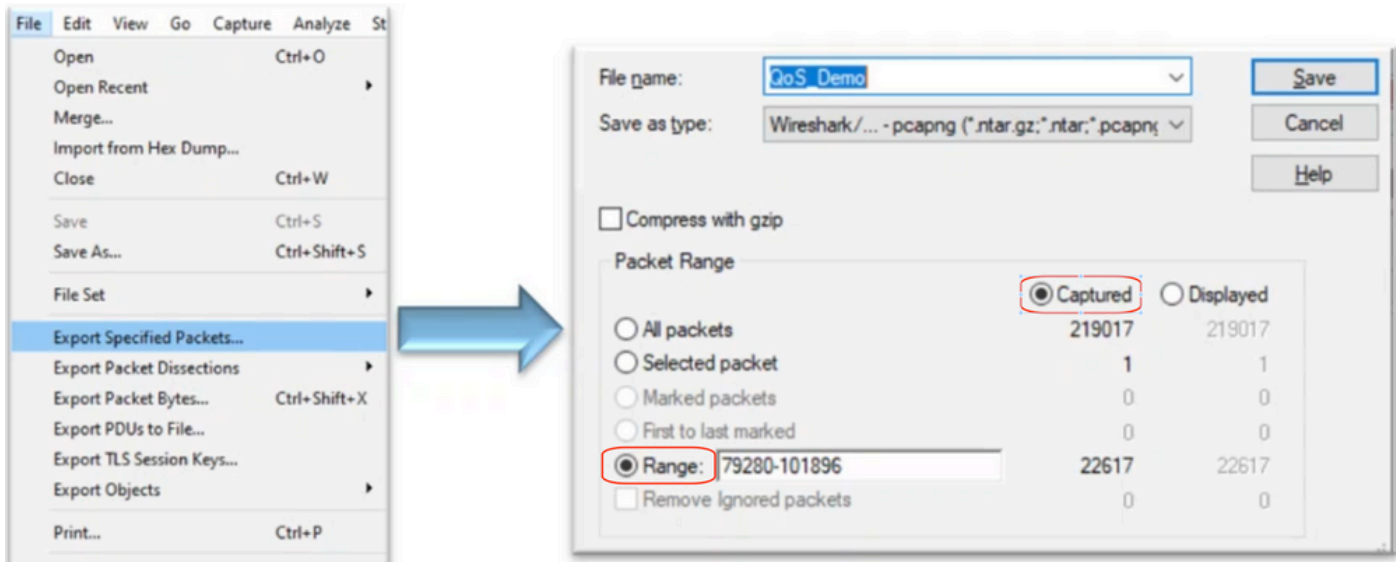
File Edit View Go Capture Analyze St

Open Ctrl+O
Open Recent
Merge...
Import from Hex Dump...
Close Ctrl+W
Save Ctrl+S
Save As... Ctrl+Shift+S
File Set
Export Specified Packets...
Export Packet Dissections
Export Packet Bytes... Ctrl+Shift+X
Export PDUs to File...
Export TLS Session Keys...
Export Objects
Print... Ctrl+P

File name: QoS_Demo
Save as type: Wireshark/... - pcapng (*.ntar.gz;*.ntar;*.pcapng
Save
Cancel
Help
Compress with gzip

Packet Range

| | Captured | Displayed |
|---|---|---|
| All packets | 219017 | 219017 |
| Selected packet | 1 | 1 |
| Marked packets | 0 | 0 |
| First to last marked | 0 | 0 |
| Range: 79280-101896 | 22617 | 22617 |
| Remove Ignored packets | 0 | 0 |